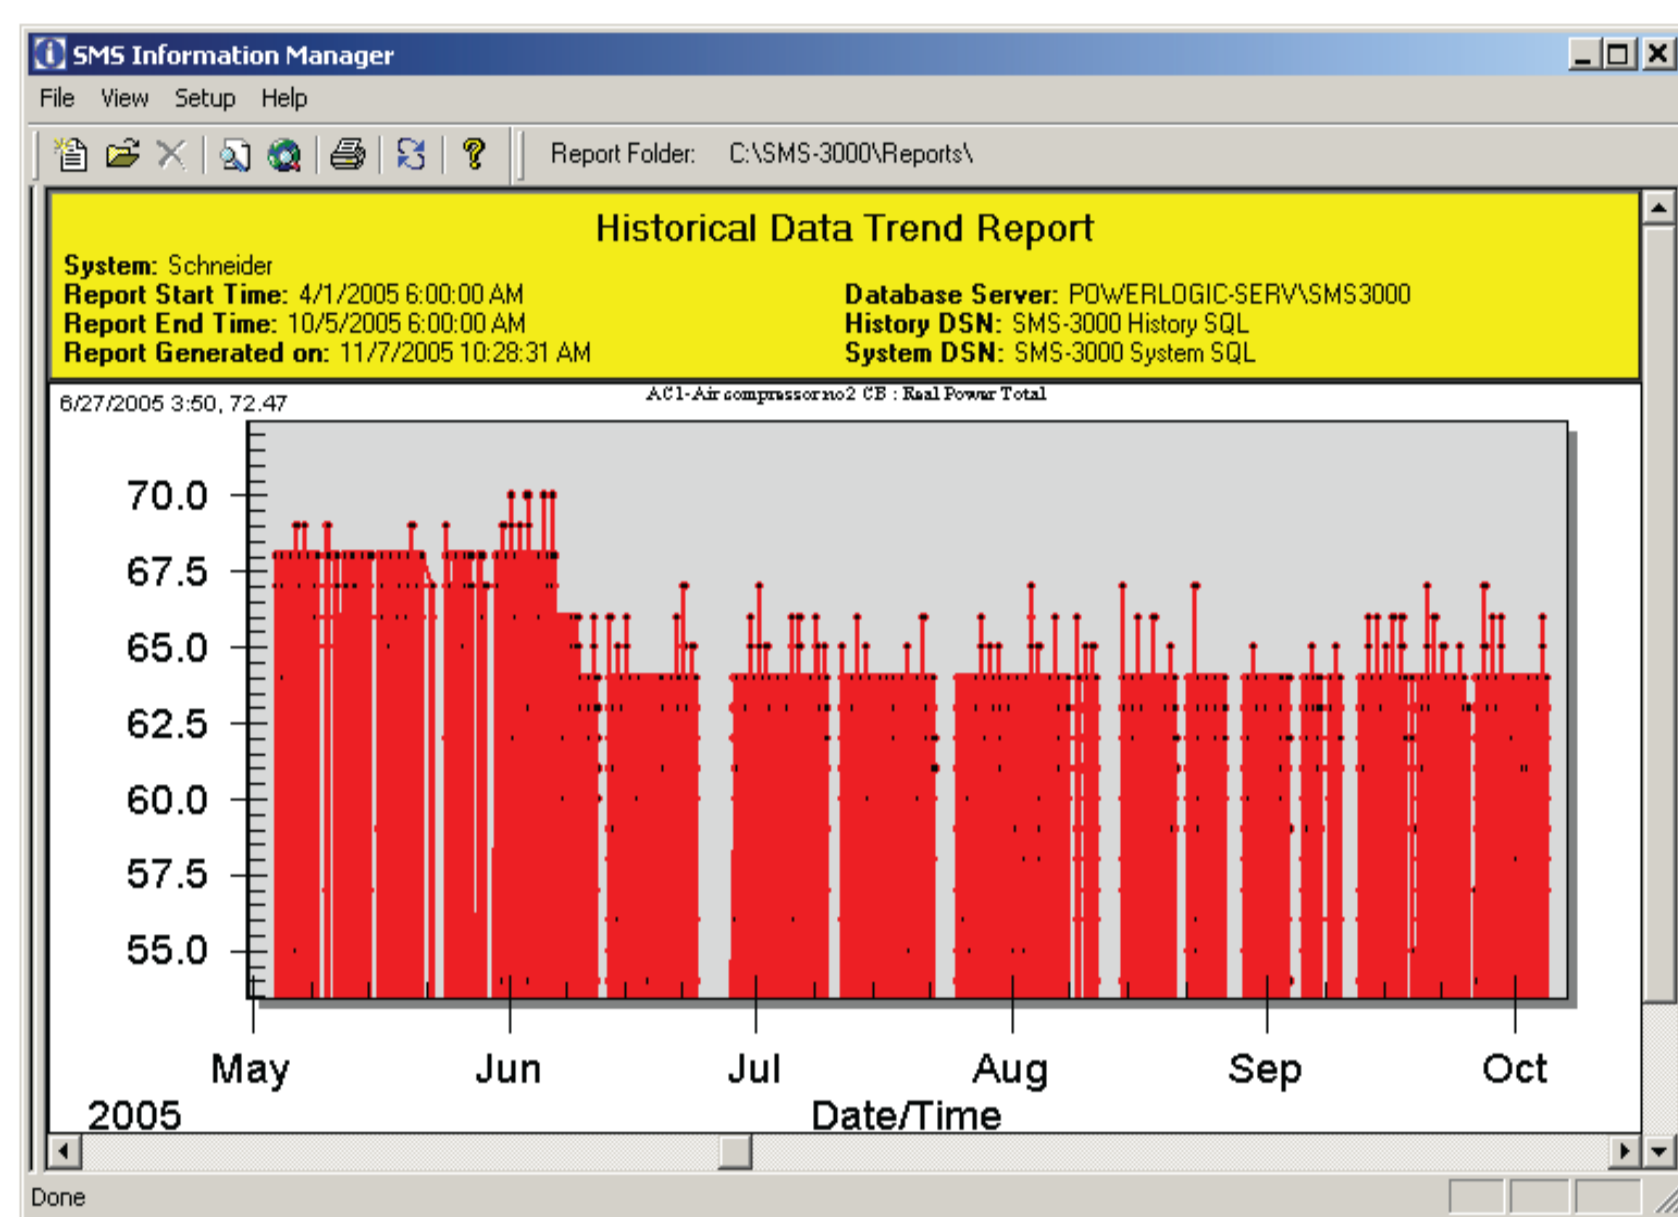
SMS Information Manager

File View Setup Help

Report Folder: C:\SMS-3000\Reports\

Historical Data Trend Report

System: Schneider
Report Start Time: 4/1/2005 6:00:00 AM
Report End Time: 10/5/2005 6:00:00 AM
Report Generated on: 11/7/2005 10:28:31 AM

Database Server: POWERLOGIC-SERV\SMS3000
History DSN: SMS-3000 History SQL
System DSN: SMS-3000 System SQL

6/27/2005 3:50, 72.47

AC1-Air compressor no2 CB : Real Power Total

70.0
67.5
65.0
62.5
60.0
57.5
55.0

May Jun Jul Aug Sep Oct
2005
Date/Time

Done